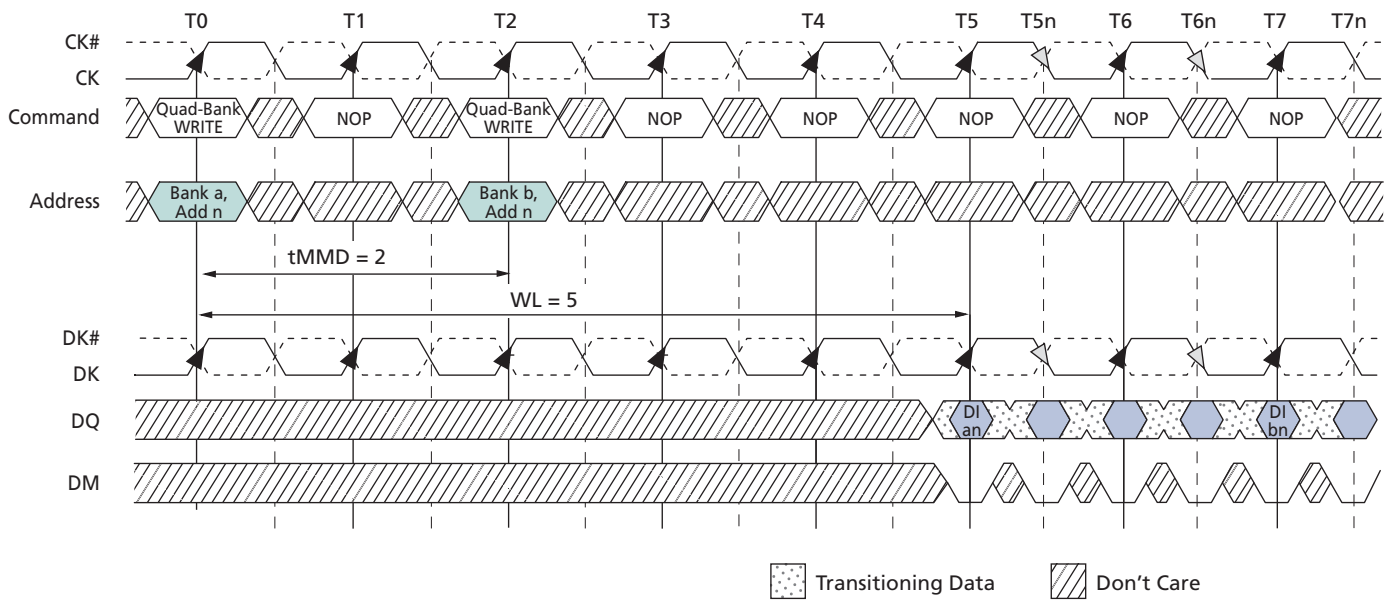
T0 T1 T2 T3 T4 T5 T5n T6 T6n T7 T7n

CK#
CK

Command
Quad-Bank WRITE
NOP
Quad-Bank WRITE
NOP
NOP
NOP
NOP
NOP

Address
Bank a, Add n
Bank b, Add n

tMMD = 2

WL = 5

DK#
DK

DQ
DI an
DI bn

DM

Transitioning Data
Don’t Care